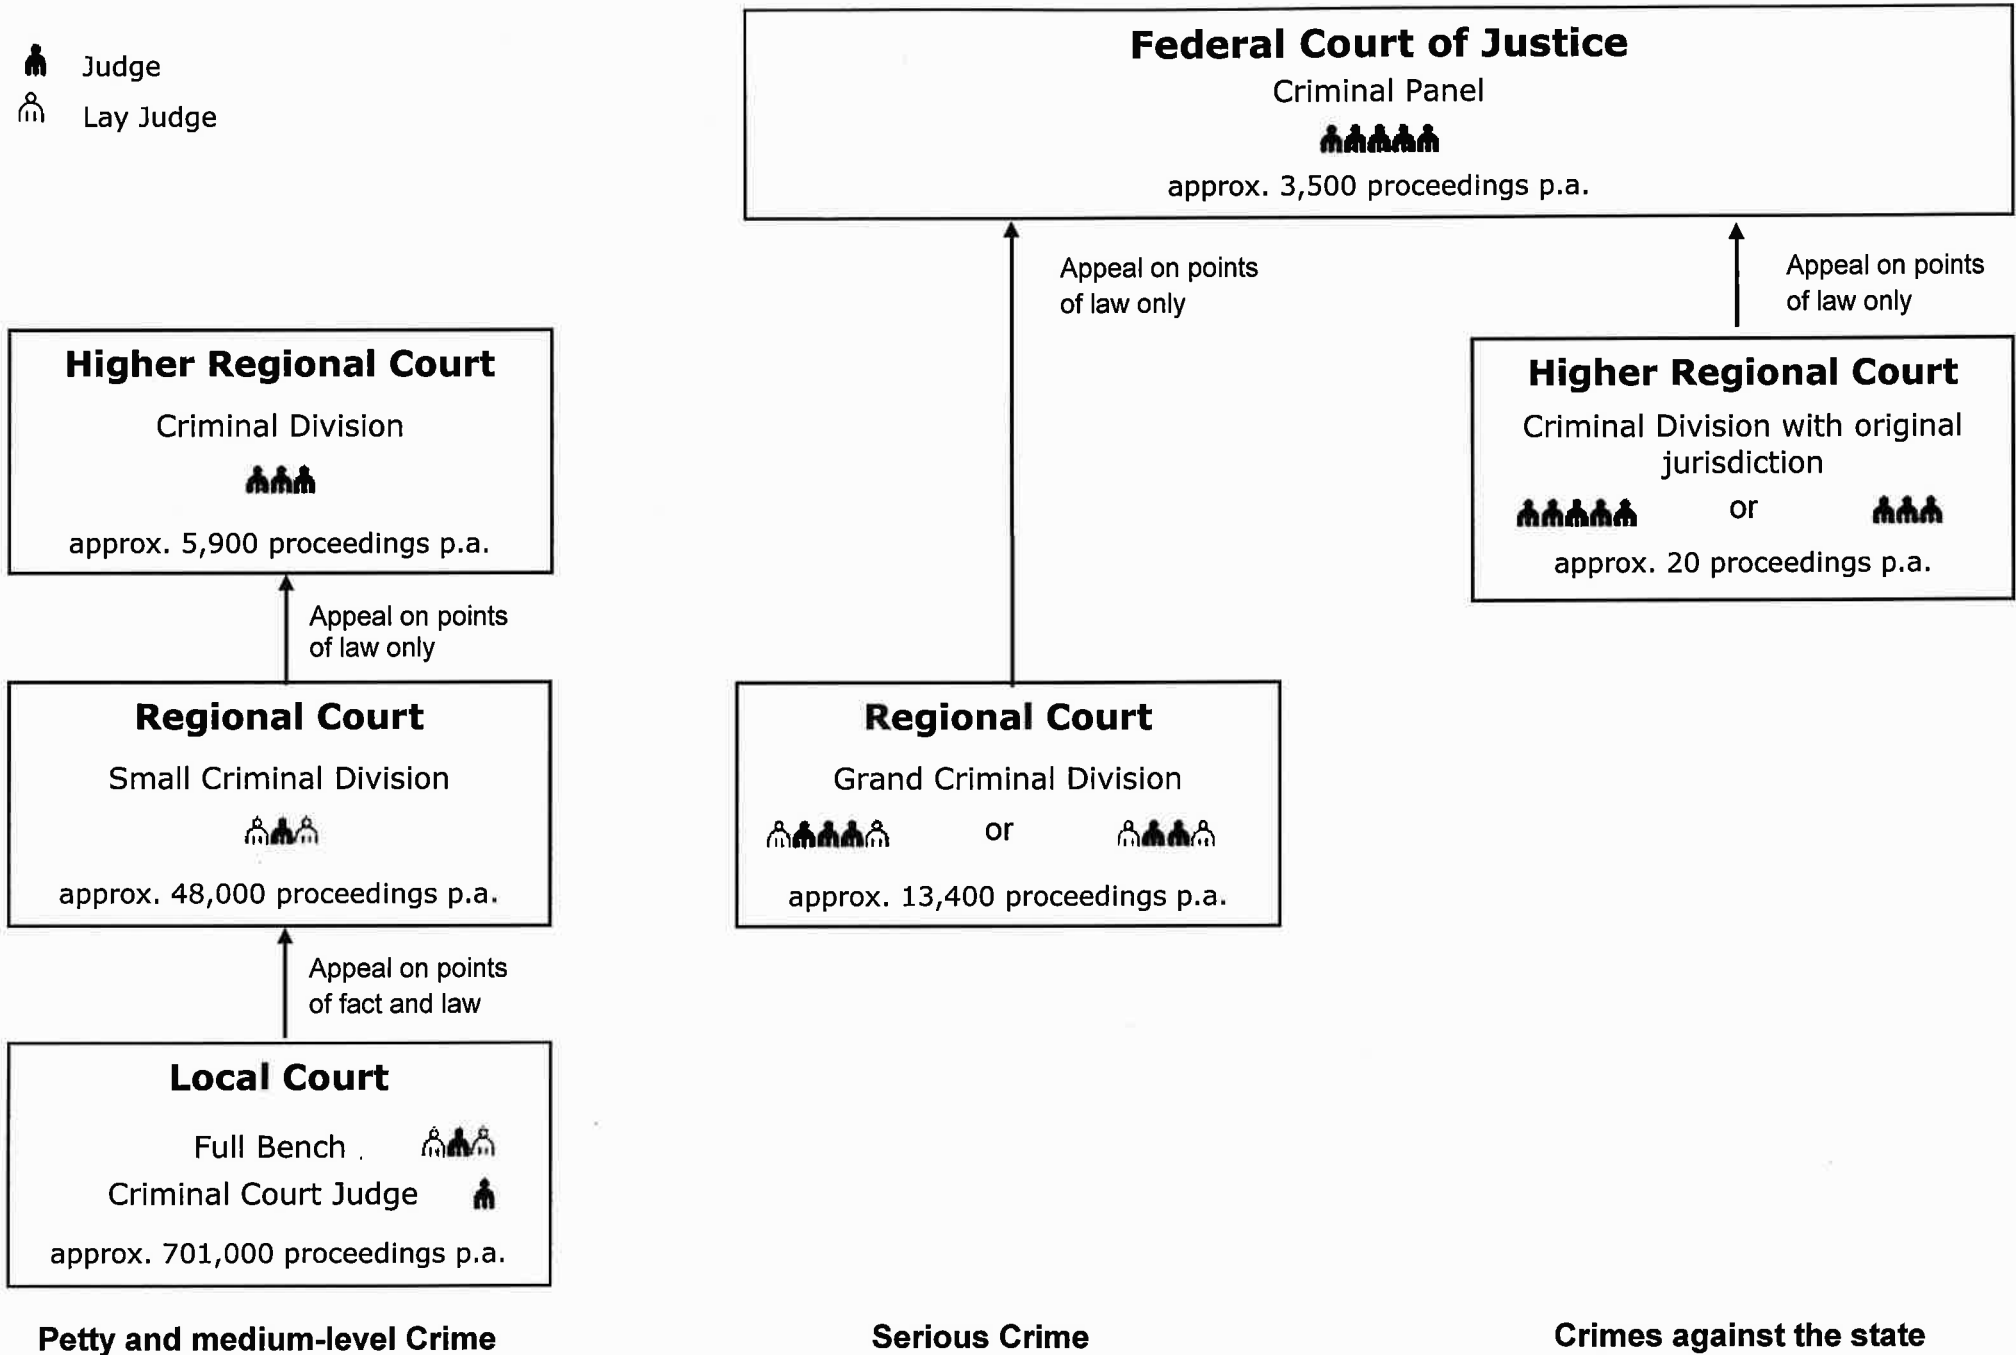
Judge
Lay Judge

Federal Court of Justice
Criminal Panel
approx. 3,500 proceedings p.a.

Appeal on points of law only

Appeal on points of law only

Higher Regional Court
Criminal Division
approx. 5,900 proceedings p.a.

Higher Regional Court
Criminal Division with original jurisdiction
or
approx. 20 proceedings p.a.

Appeal on points of law only

Regional Court
Small Criminal Division
approx. 48,000 proceedings p.a.

Regional Court
Grand Criminal Division
or
approx. 13,400 proceedings p.a.

Appeal on points of fact and law

Local Court
Full Bench
Criminal Court Judge
approx. 701,000 proceedings p.a.

Petty and medium-level Crime

Serious Crime

Crimes against the state